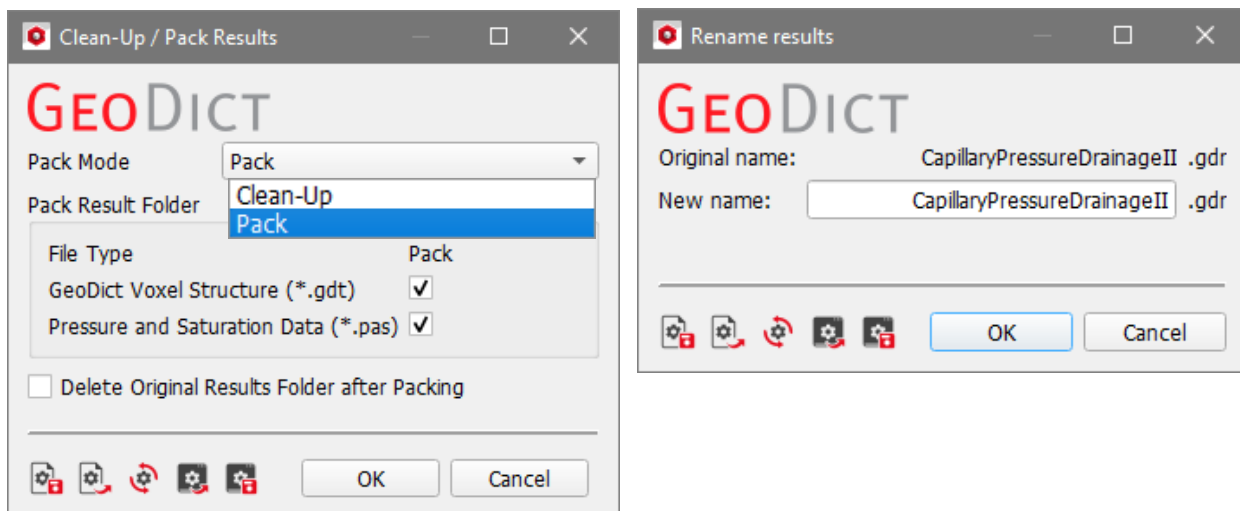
Clean-Up / Pack Results

GeoDict

Pack Mode Pack

Clean-Up
Pack

Pack Result Folder

| File Type | Pack |
|---|---|
| GeoDict Voxel Structure (*.gdt) | ✓ |
| Pressure and Saturation Data (*.pas) | ✓ |

Delete Original Results Folder after Packing

OK Cancel

Rename results

GeoDict

Original name: CapillaryPressureDrainageII .gdr
New name: CapillaryPressureDrainageII .gdr

OK Cancel